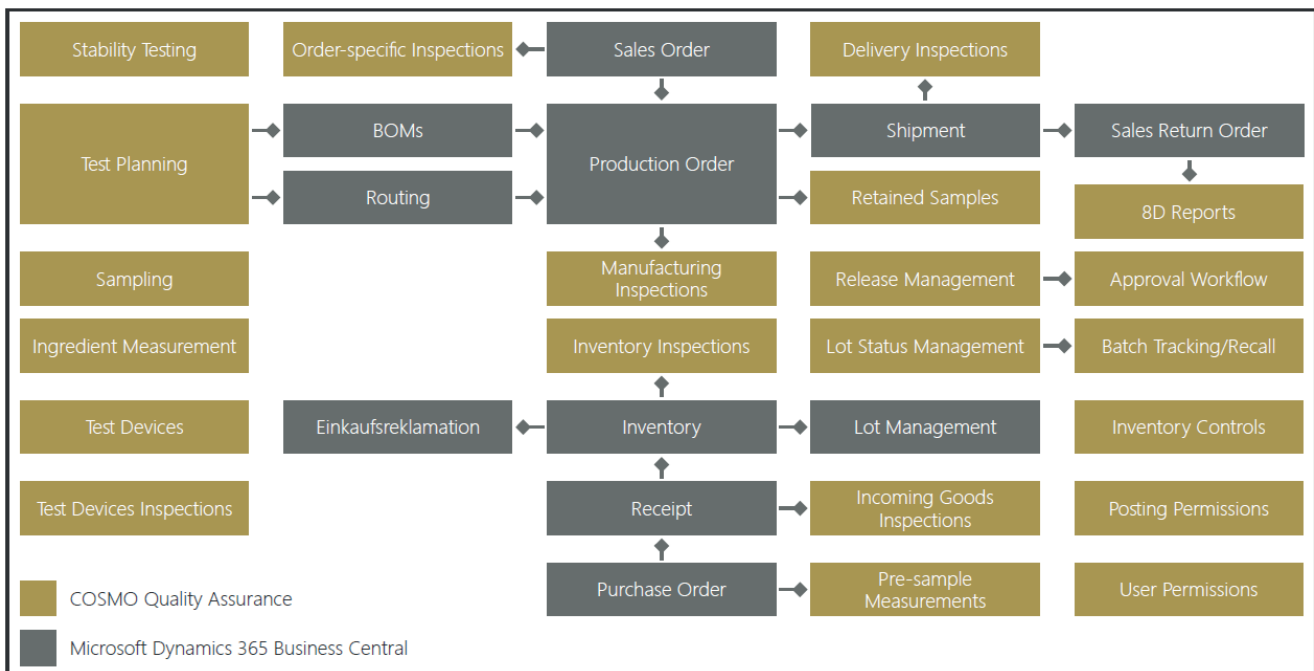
Stability Testing

Order-specific Inspections

Sales Order

Delivery Inspections

Test Planning

BOMs

Routing

Production Order

Shipment

Retained Samples

Sales Return Order

8D Reports

Sampling

Manufacturing Inspections

Release Management

Approval Workflow

Ingredient Measurement

Inventory Inspections

Lot Status Management

Batch Tracking/Recall

Test Devices

Einkaufsreklamation

Inventory

Lot Management

Inventory Controls

Test Devices Inspections

Receipt

Incoming Goods Inspections

Posting Permissions

Purchase Order

Pre-sample Measurements

User Permissions

COSMO Quality Assurance

Microsoft Dynamics 365 Business Central